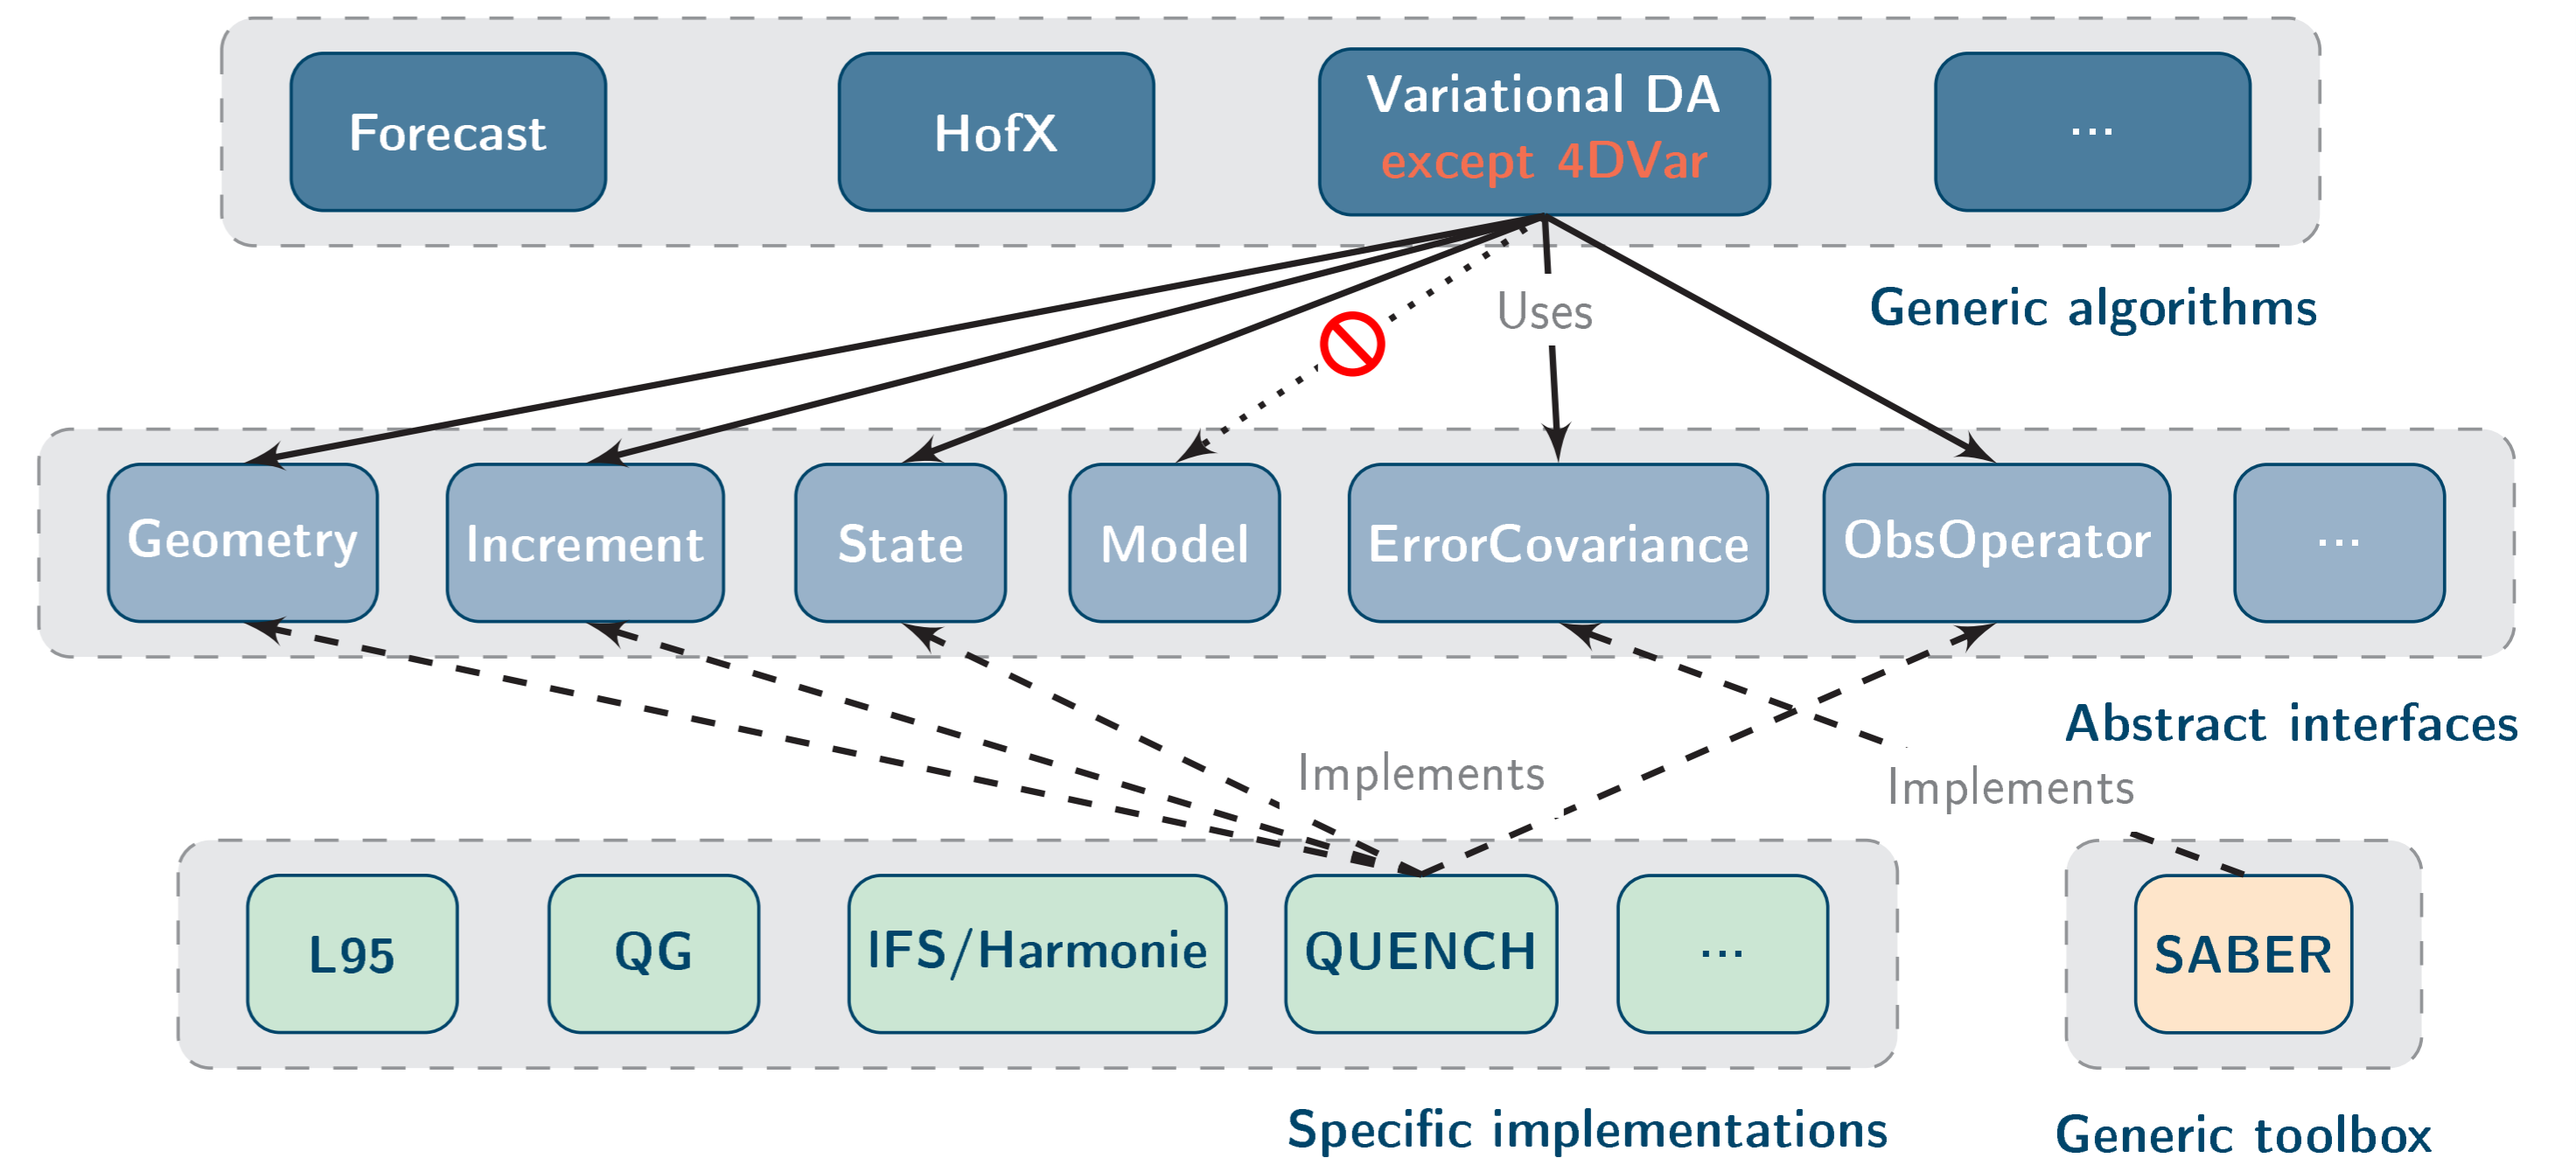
Forecast

HofX

Variational DA
except 4DVar

...

Uses

Generic algorithms

Geometry

Increment

State

Model

ErrorCovariance

ObsOperator

...

Abstract interfaces

Implements

Implements

L95

QG

IFS/Harmonie

QUENCH

...

SABER

Specific implementations

Generic toolbox